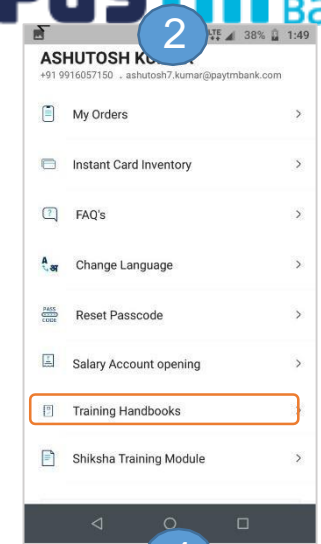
Ba

2

38% 1:49

ASHUTOSH K

+91 9916057150 . ashutosh7.kumar@paytmbank.com

My Orders

Instant Card Inventory

FAQ's

Change Language

Reset Passcode

Salary Account opening

Training Handbooks

Shiksha Training Module